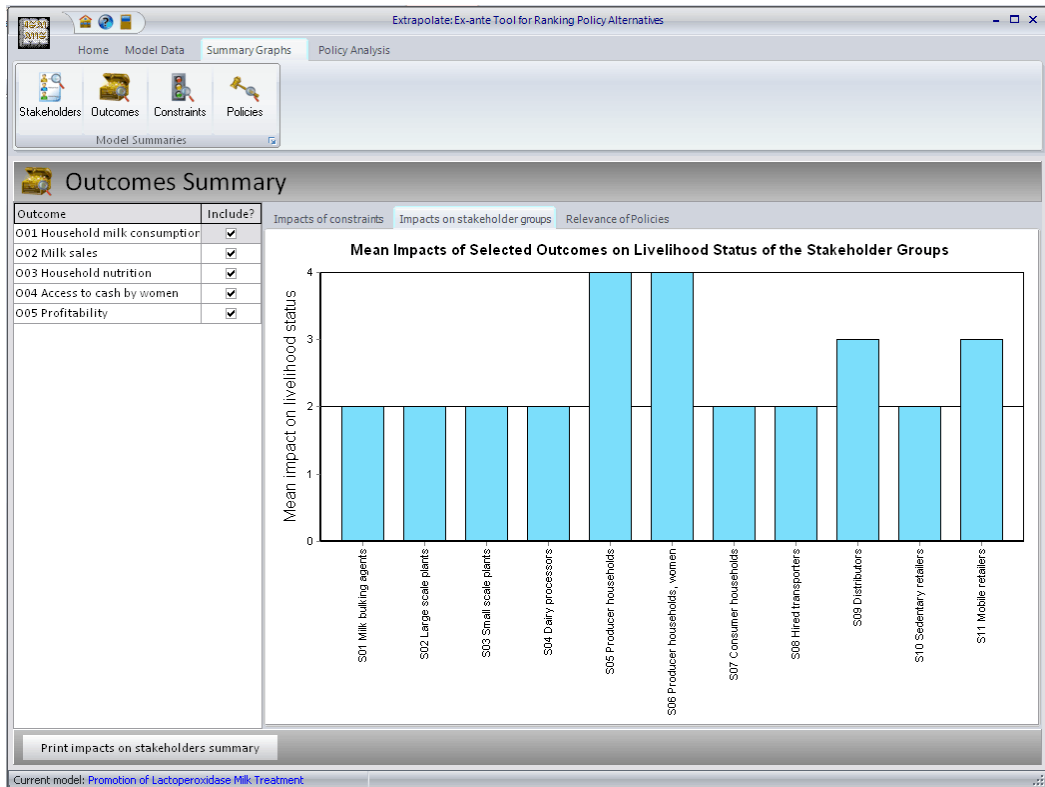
ILSAI AMIS

Extrapolate: Ex-ante Tool for Ranking Policy Alternatives

Home Model Data Summary Graphs Policy Analysis

Stakeholders Outcomes Constraints Policies

Model Summaries

Outcomes Summary

| Outcome | Include? |
|---|---|
| O01 Household milk consumptio | ✔ |
| O02 Milk sales | ✔ |
| O03 Household nutrition | ✔ |
| O04 Access to cash by women | ✔ |
| O05 Profitability | ✔ |

Impacts of constraints | Impacts on stakeholder groups | Relevance of Policies

Mean Impacts of Selected Outcomes on Livelihood Status of the Stakeholder Groups

Mean impact on livelihood status

4
3
2
1
0

S01 Milk bulking agents
S02 Large scale plants
S03 Small scale plants
S04 Dairy processors
S05 Producer households
S06 Producer households, women
S07 Consumer households
S08 Hired transporters
S09 Distributors
S10 Sedentary retailers
S11 Mobile retailers

Print impacts on stakeholders summary

Current model: Promotion of Lactoperoxidase Milk Treatment